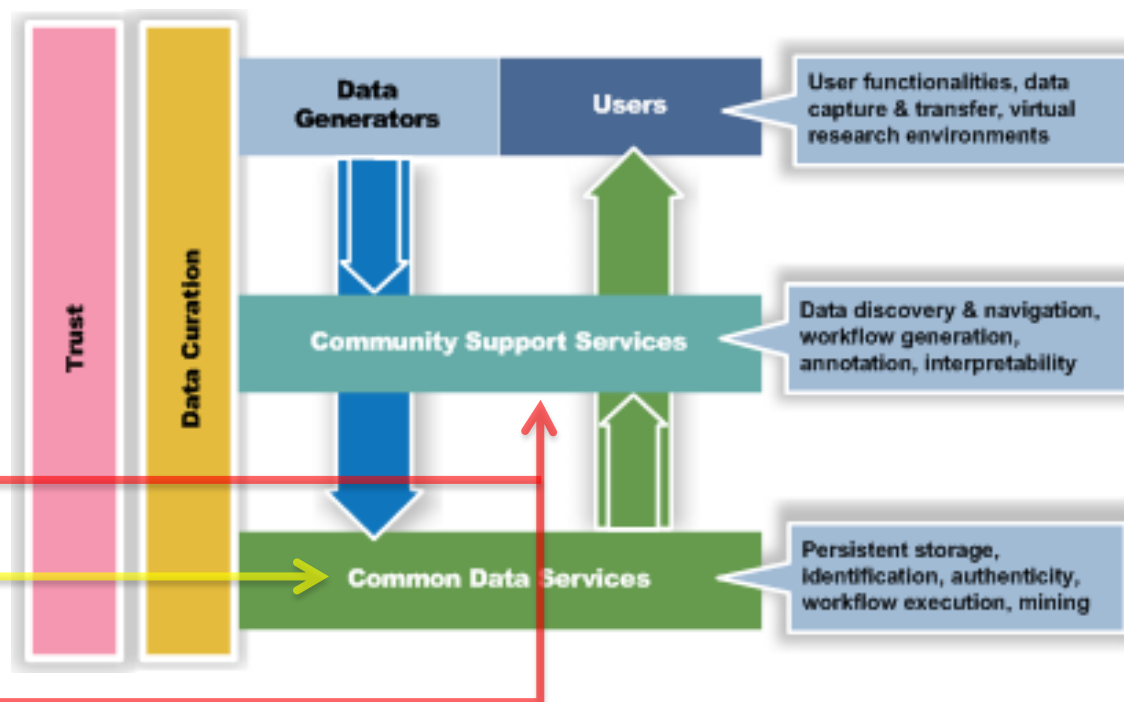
Trust

Data Curation

Data Generators

Users

User functionalities, data capture & transfer, virtual research environments

Community Support Services

Data discovery & navigation, workflow generation, annotation, interpretability

Common Data Services

Persistent storage, identification, authenticity, workflow execution, mining